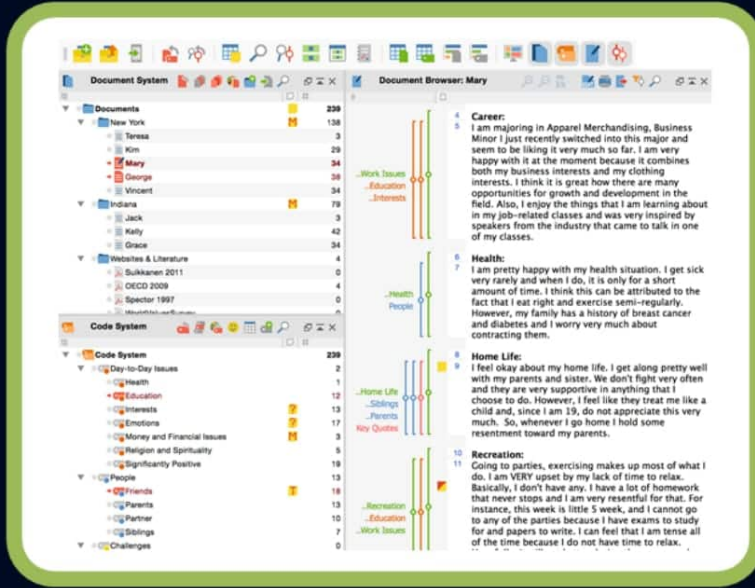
Document System

Documents 239
New York 138
Teresa 3
Kim 29
Mary 34
George 38
Vincent 34
Indiana 79
Jack 3
Kelly 42
Grace 34
Websites & Literature 4
Suikkanen 2011 0
OECD 2009 0
Spector 1997 0
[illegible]

Code System

Code System 239
Day-to-Day Issues 2
Health 13
Education 12
Interests 13
Emotions 17
Money and Financial Issues 15
Religion and Spirituality 12
Significantly Positive 19
People 15
Friends 18
Parents 13
Partner 10
Siblings 7
Challenges 0

Document Browser: Mary

Work Issues
Education
Interests

4
5
Career:
I am majoring in Apparel Merchandising, Business Minor I just recently switched into this major and seem to be liking it very much so far. I am very happy with it at the moment because it combines both my business interests and my clothing interests. I think it is great how there are many opportunities for growth and development in the field. Also, I enjoy the things that I am learning about in my job-related classes and was very inspired by speakers from the industry that came to talk in one of my classes.

Health
People

6
7
Health:
I am pretty happy with my health situation. I get sick very rarely and when I do, it is only for a short amount of time. I think this can be attributed to the fact that I eat right and exercise semi-regularly. However, my family has a history of breast cancer and diabetes and I worry very much about contracting them.

Home Life
Siblings
Parents
Key Quotes

8
9
Home Life:
I feel okay about my home life. I get along pretty well with my parents and sister. We don't fight very often and they are very supportive in anything that I choose to do. However, I feel like they treat me like a child and, since I am 19, do not appreciate this very much. So, whenever I go home I hold some resentment toward my parents.

Recreation
Education
Work Issues

10
11
Recreation:
Going to parties, exercising makes up most of what I do. I am VERY upset by my lack of time to relax. Basically, I don't have any. I have a lot of homework that never stops and I am very resentful for that. For instance, this week is little 5 week, and I cannot go to any of the parties because I have exams to study for and papers to write. I can feel that I am tense all of the time because I do not have time to relax.